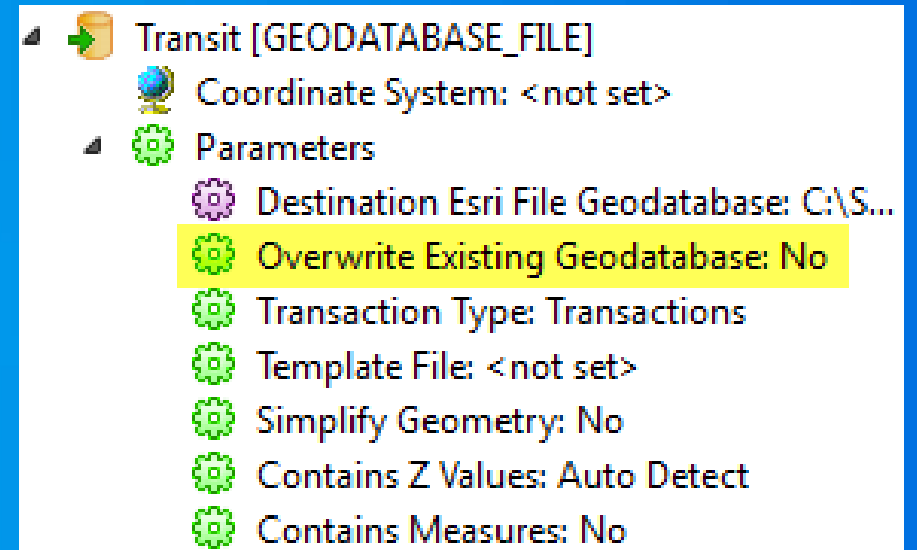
Transit [GEODATABASE_FILE]
Coordinate System: <not set>
Parameters
Destination Esri File Geodatabase: C:\S...
Overwrite Existing Geodatabase: No
Transaction Type: Transactions
Template File: <not set>
Simplify Geometry: No
Contains Z Values: Auto Detect
Contains Measures: No